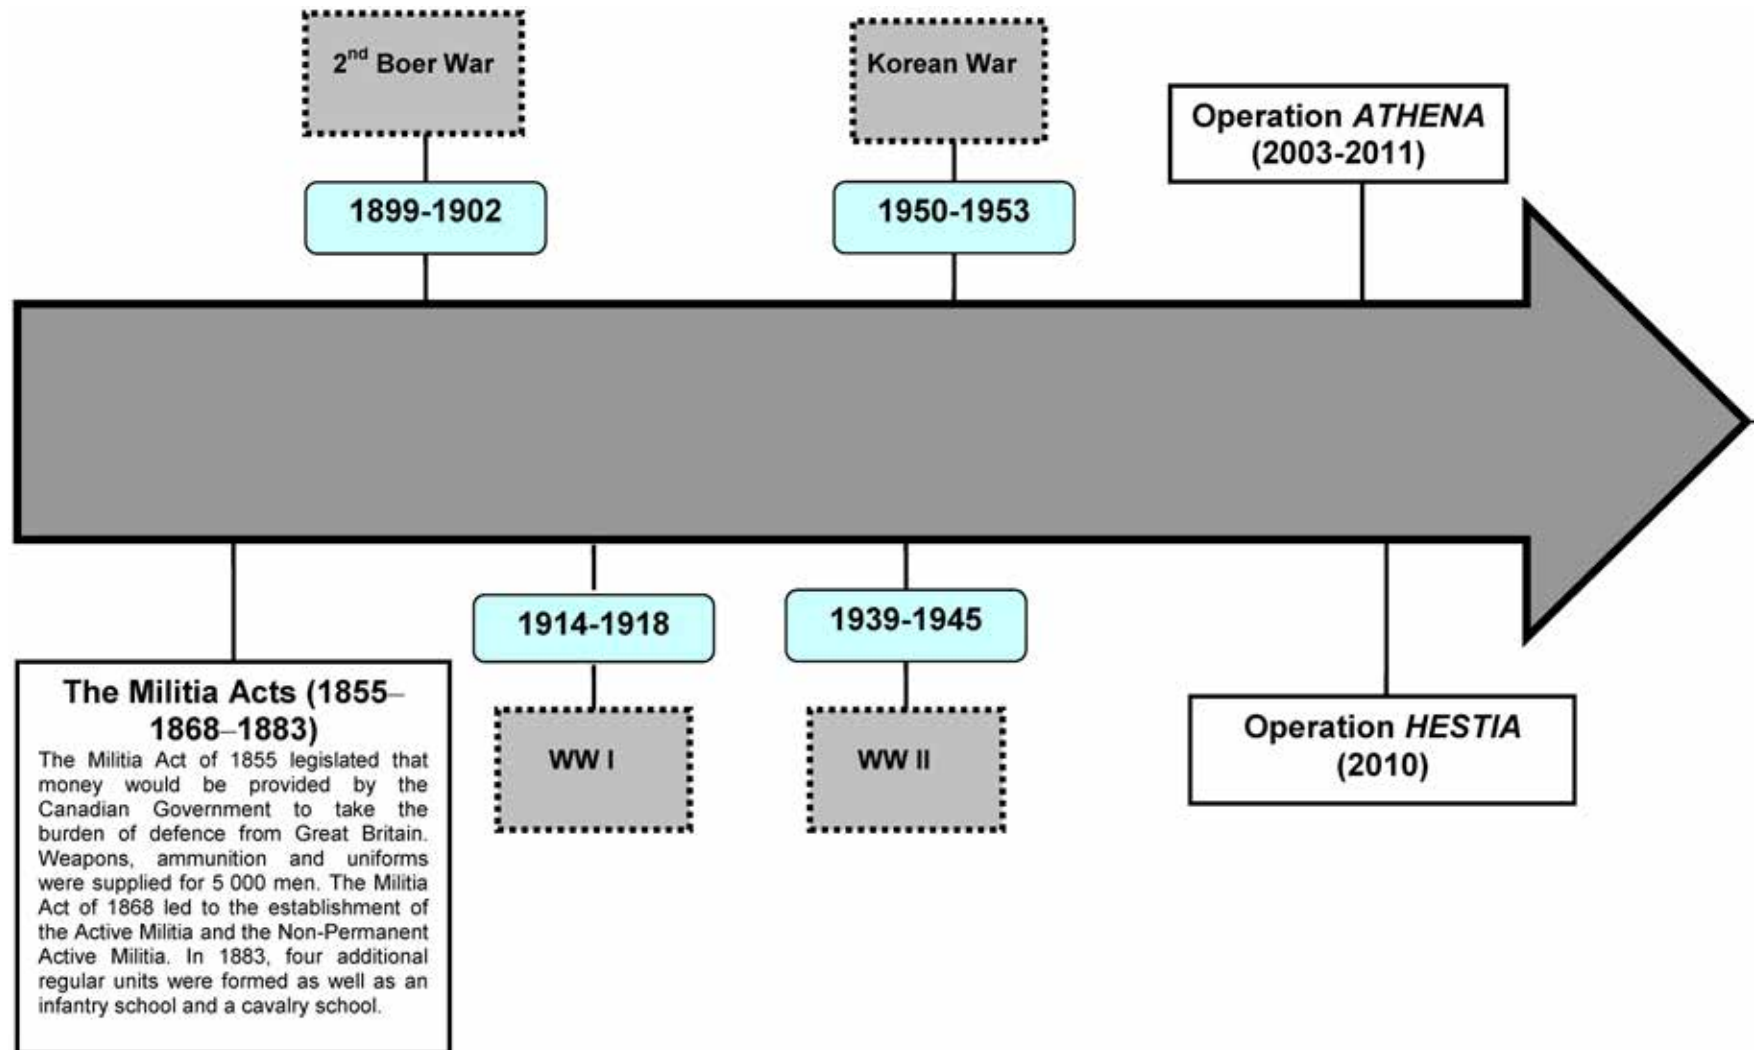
2$^{nd}$ Boer War

1899-1902

Korean War

1950-1953

Operation *ATHENA* (2003-2011)

The Militia Acts (1855–1868–1883)

The Militia Act of 1855 legislated that money would be provided by the Canadian Government to take the burden of defence from Great Britain. Weapons, ammunition and uniforms were supplied for 5 000 men. The Militia Act of 1868 led to the establishment of the Active Militia and the Non-Permanent Active Militia. In 1883, four additional regular units were formed as well as an infantry school and a cavalry school.

1914-1918

WW I

1939-1945

WW II

Operation *HESTIA* (2010)